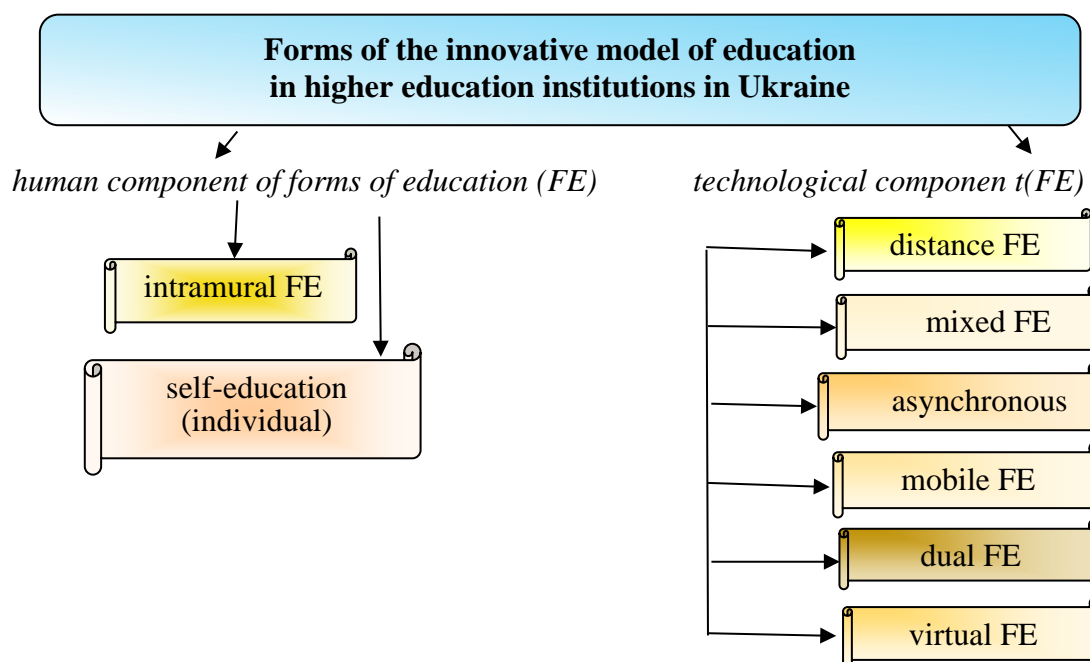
**Forms of the innovative model of education in higher education institutions in Ukraine**

*human component of forms of education (FE)*

intramural FE

self-education (individual)

*technological componen t(FE)*

distance FE

mixed FE

asynchronous

mobile FE

dual FE

virtual FE